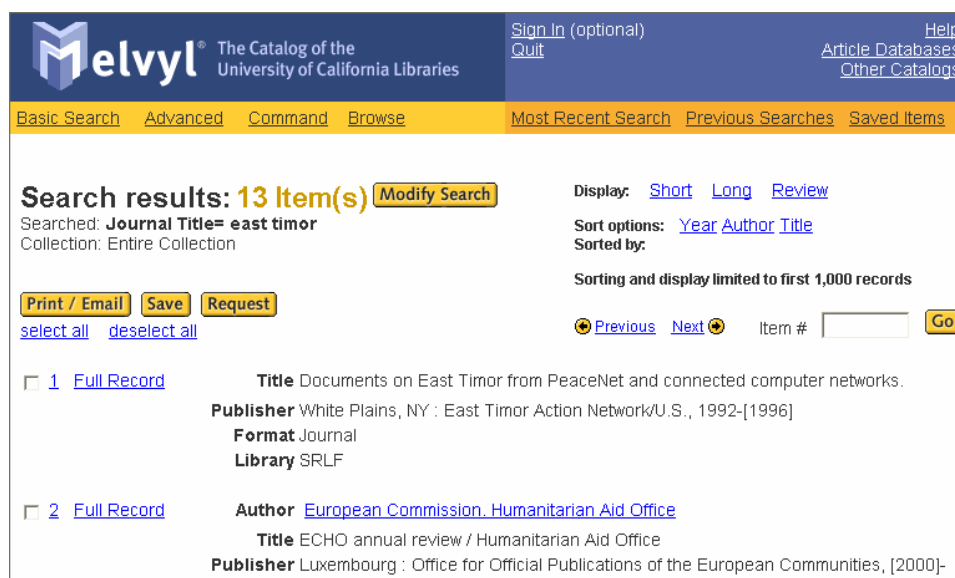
Melvyl® The Catalog of the University of California Libraries

Sign In (optional)
Quit

Help
Article Databases
Other Catalogs

Basic Search Advanced Command Browse

Most Recent Search Previous Searches Saved Items

Search results: 13 Item(s) Modify Search
Searched: Journal Title= east timor
Collection: Entire Collection

Display: Short Long Review

Sort options: Year Author Title
Sorted by:

Sorting and display limited to first 1,000 records

Print / Email Save Request
select all deselect all

Previous Next Item # Go

1 Full Record
Title Documents on East Timor from PeaceNet and connected computer networks.
Publisher White Plains, NY : East Timor Action Network/U.S., 1992-[1996]
Format Journal
Library SRLF

2 Full Record
Author European Commission. Humanitarian Aid Office
Title ECHO annual review / Humanitarian Aid Office
Publisher Luxembourg : Office for Official Publications of the European Communities, [2000]-